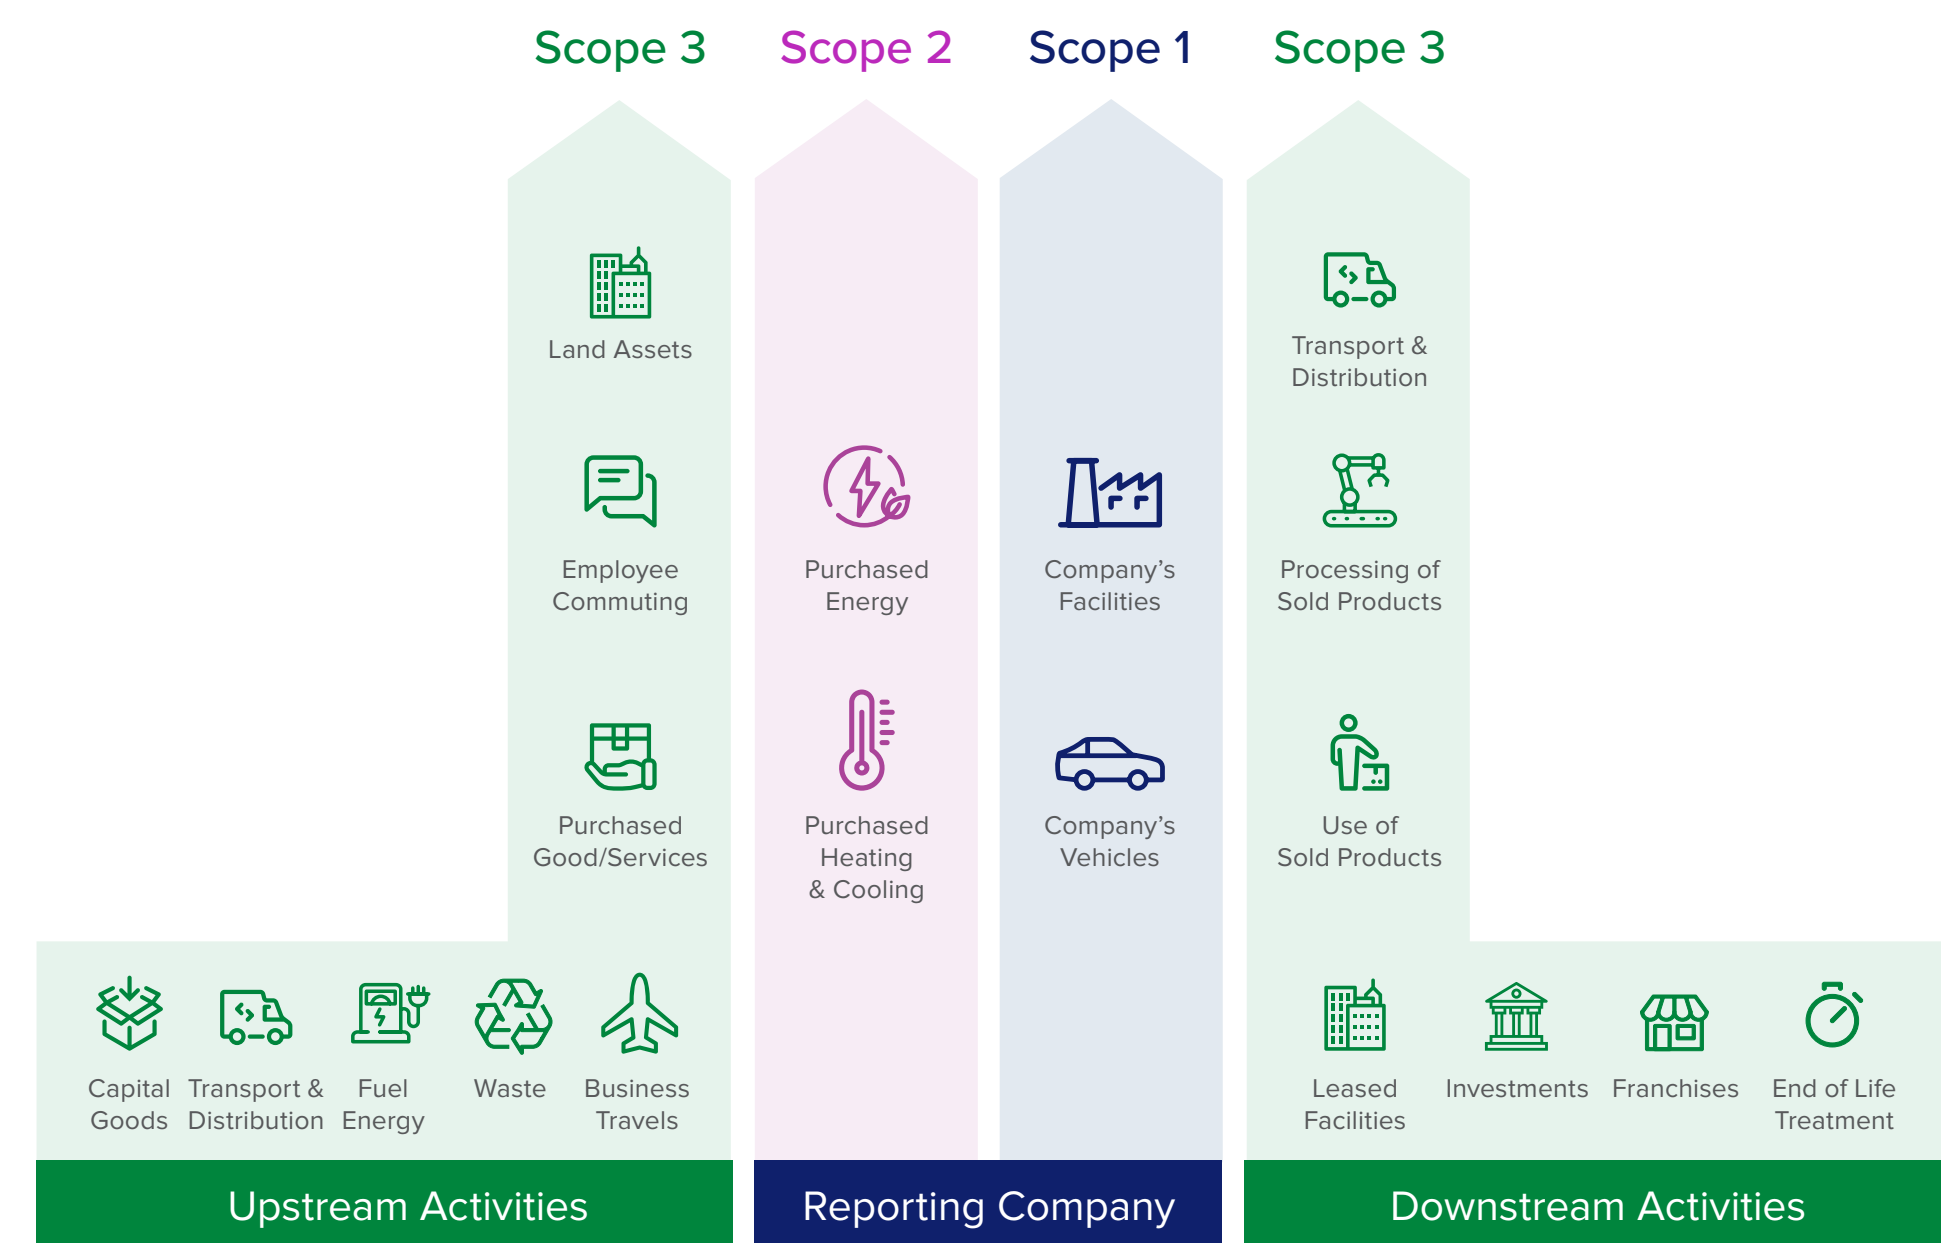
Scope 3 Scope 2 Scope 1 Scope 3

Land Assets

Employee Commuting

Purchased Good/Services

Purchased Energy

Purchased Heating & Cooling

Company's Facilities

Company's Vehicles

Transport & Distribution

Processing of Sold Products

Use of Sold Products

Capital Goods

Transport & Distribution

Fuel Energy

Waste

Business Travels

Leased Facilities

Investments

Franchises

End of Life Treatment

Upstream Activities

Reporting Company

Downstream Activities